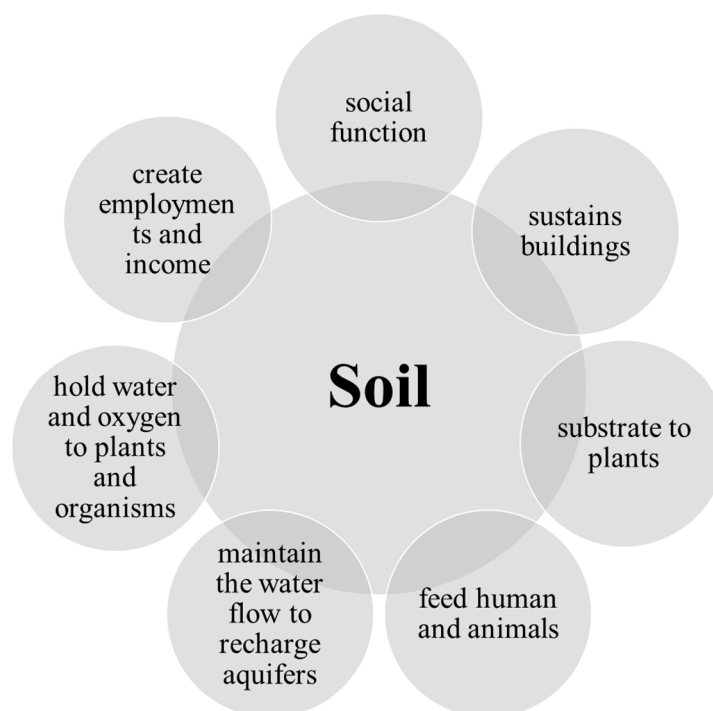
social function

sustains buildings

substrate to plants

feed human and animals

maintain the water flow to recharge aquifers

hold water and oxygen to plants and organisms

create employments and income

Soil